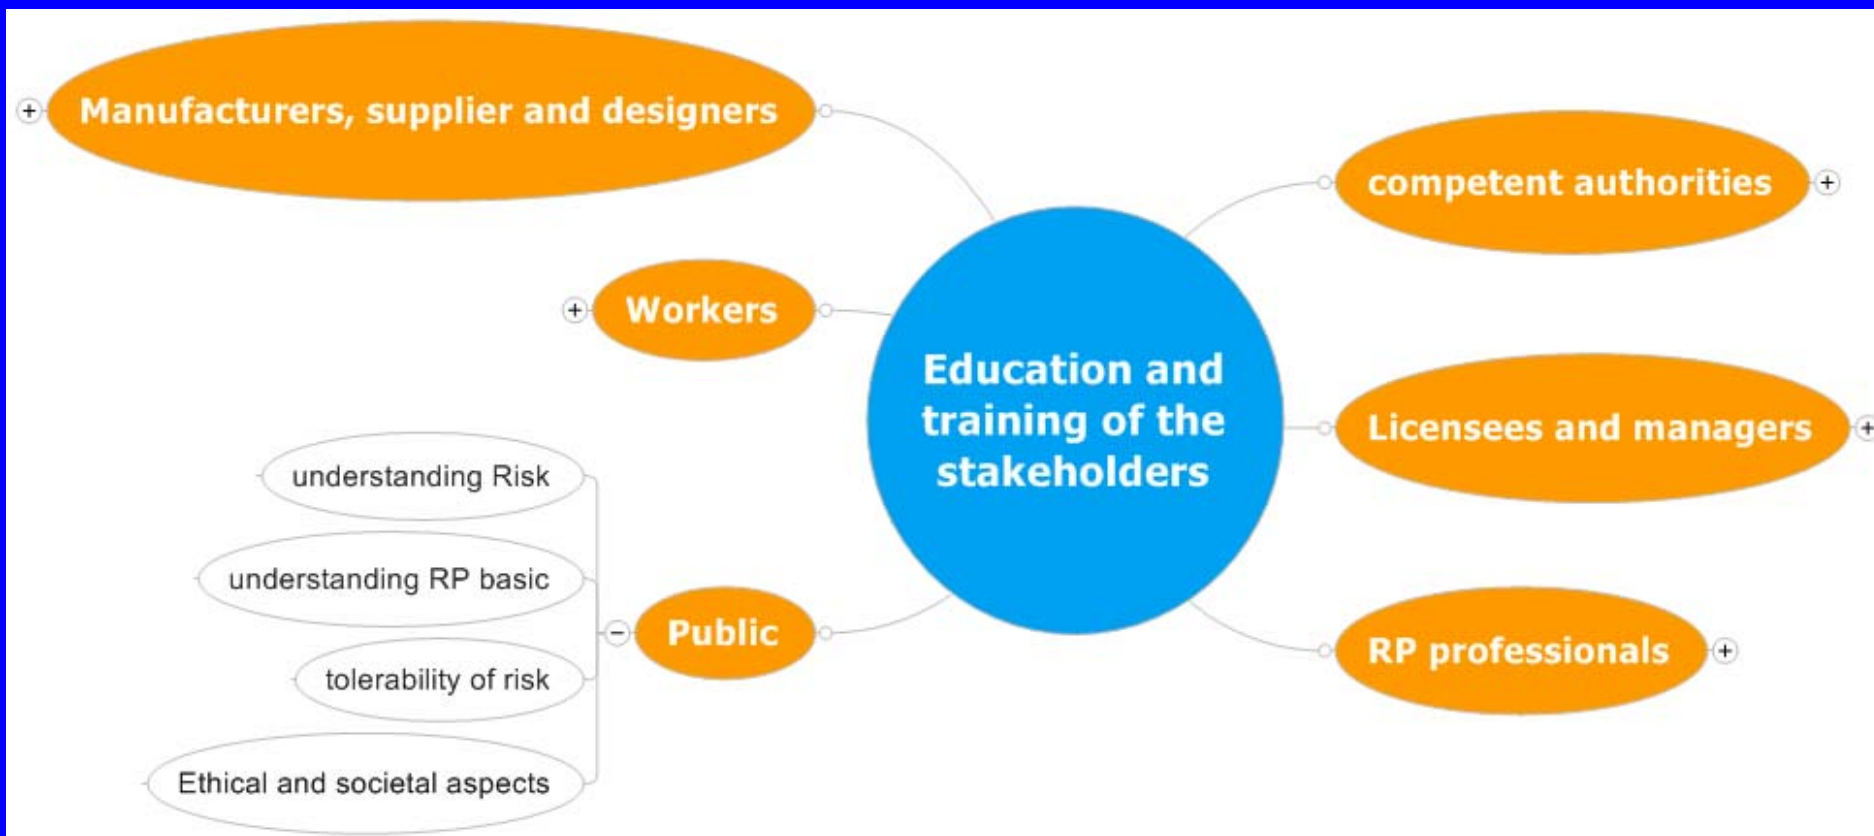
Education and training of the stakeholders

Manufacturers, supplier and designers

Workers

Public

understanding Risk

understanding RP basic

tolerability of risk

Ethical and societal aspects

competent authorities

Licensees and managers

RP professionals